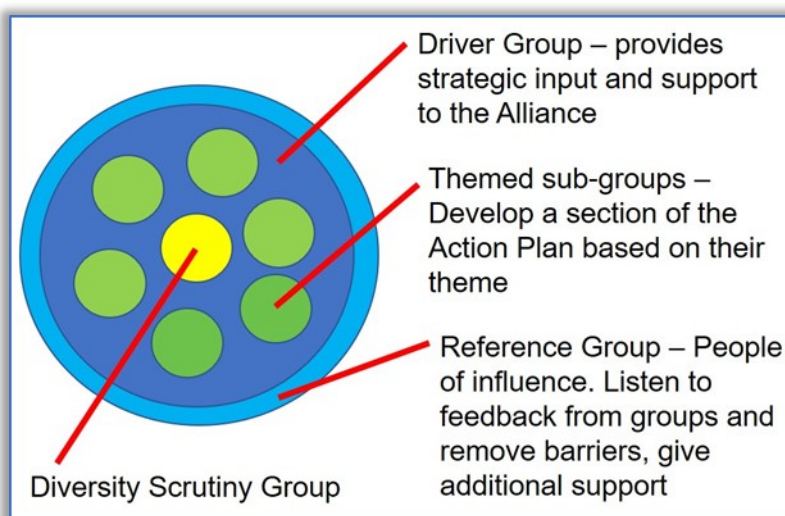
Driver Group – provides strategic input and support to the Alliance

Themed sub-groups – Develop a section of the Action Plan based on their theme

Reference Group – People of influence. Listen to feedback from groups and remove barriers, give additional support

Diversity Scrutiny Group